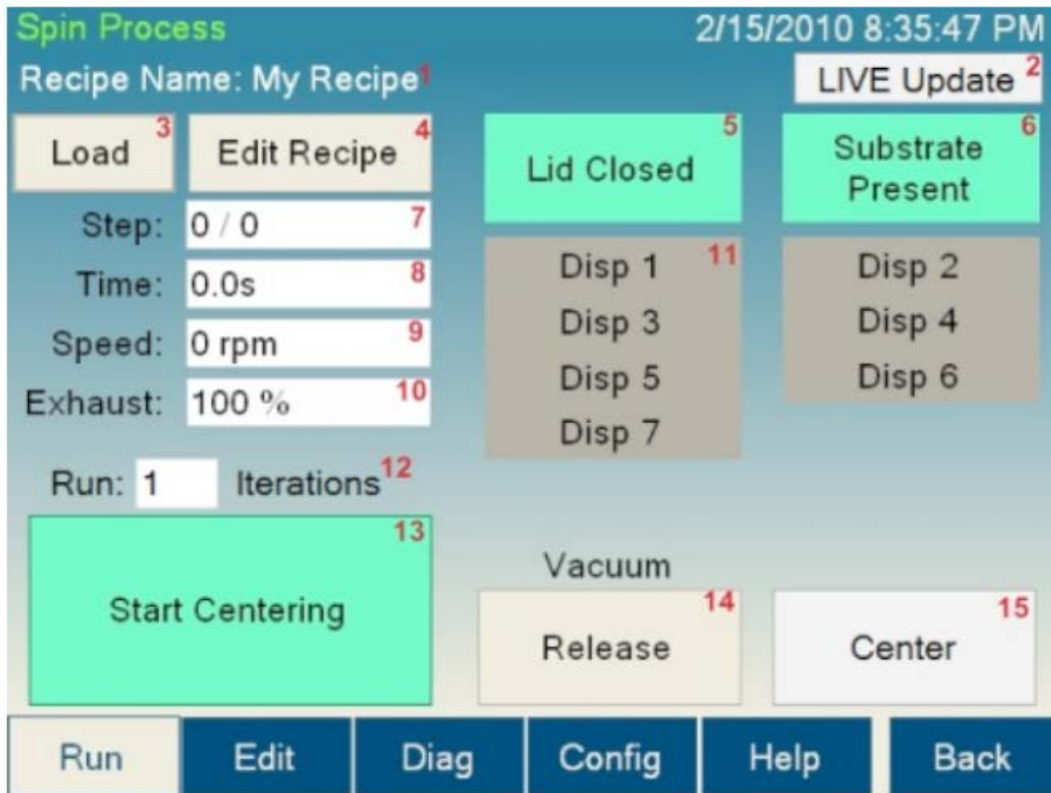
Spin Process
2/15/2010 8:35:47 PM

Recipe Name: My Recipe¹

LIVE Update ²

Load ³

Edit Recipe ⁴

Lid Closed ⁵

Substrate Present ⁶

Step: 0 / 0 ⁷

Time: 0.0s ⁸

Speed: 0 rpm ⁹

Exhaust: 100 % ¹⁰

Disp 1 ¹¹
Disp 3
Disp 5
Disp 7

Disp 2
Disp 4
Disp 6

Run: 1 Iterations¹²

¹³
Start Centering

Vacuum

¹⁴
Release

¹⁵
Center

Run | Edit | Diag | Config | Help | Back